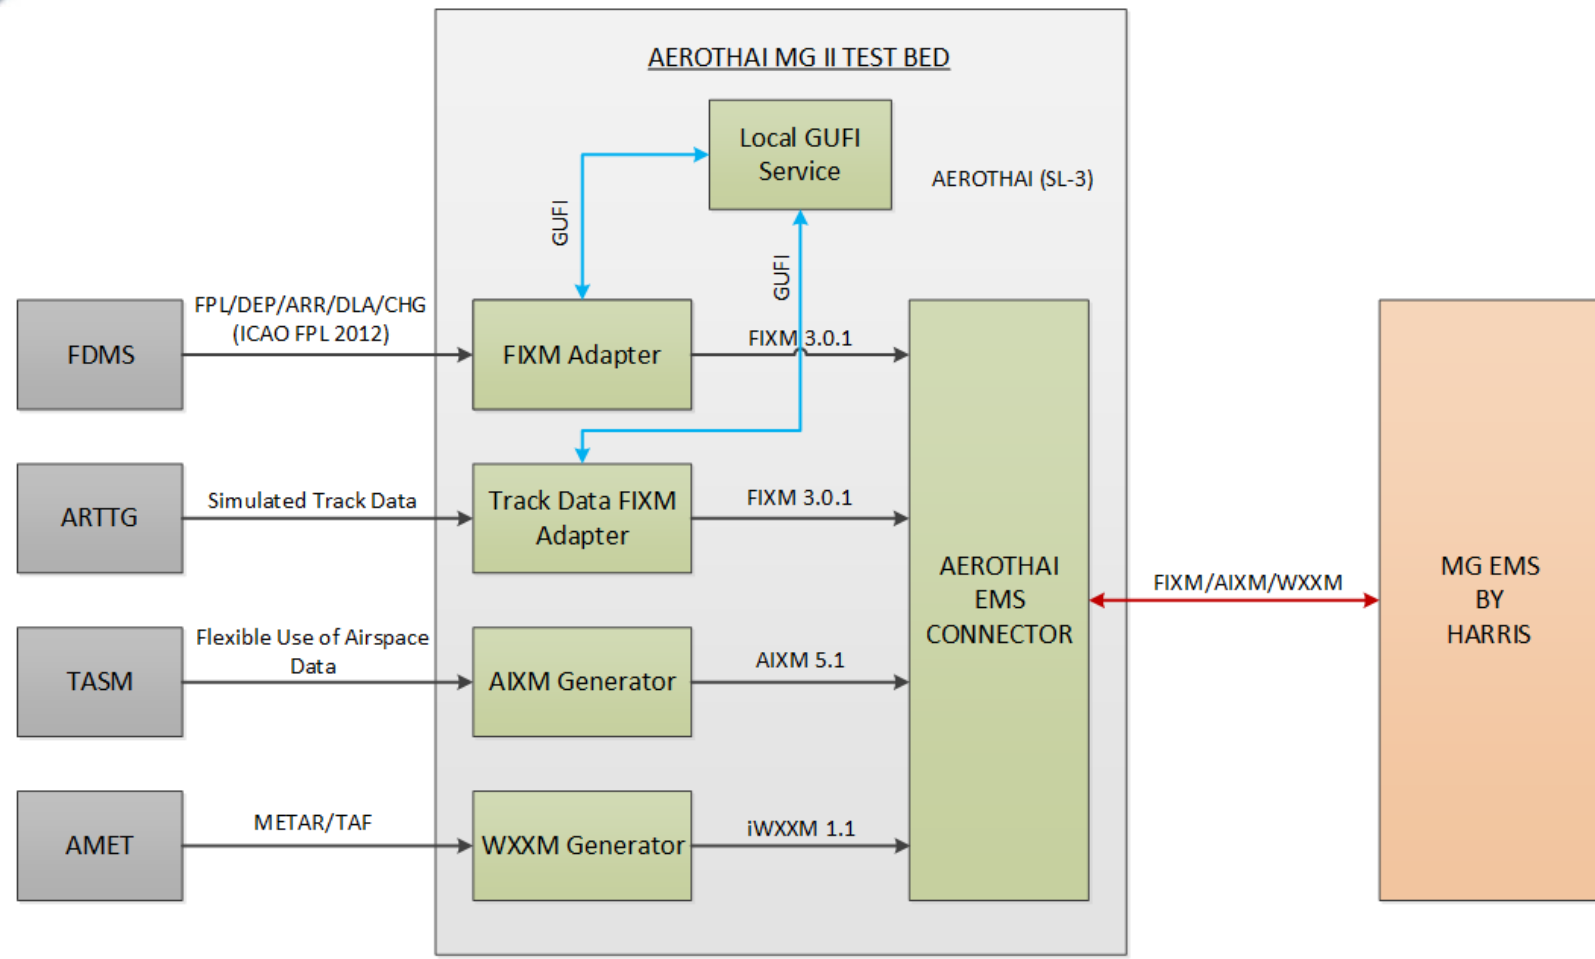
AEROTHAI MG II TEST BED

Local GUFI Service

AEROTHAI (SL-3)

GUFI

GUFI

FDMS

FPL/DEP/ARR/DLA/CHG (ICAO FPL 2012)

FIXM Adapter

FIXM 3.0.1

ARTTG

Simulated Track Data

Track Data FIXM Adapter

FIXM 3.0.1

AEROTHAI EMS CONNECTOR

FIXM/AIXM/WXXM

MG EMS BY HARRIS

TASM

Flexible Use of Airspace Data

AIXM Generator

AIXM 5.1

AMET

METAR/TAF

WXXM Generator

iWXXM 1.1